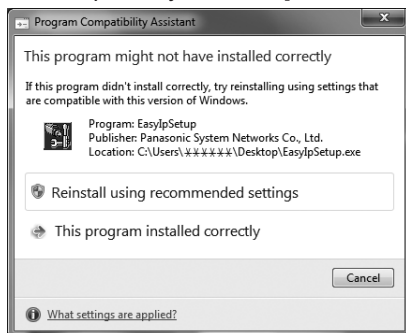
Program Compatibility Assistant

This program might not have installed correctly

If this program didn't install correctly, try reinstalling using settings that are compatible with this version of Windows.

Program: EasyIpSetup
Publisher: Panasonic System Networks Co., Ltd.
Location: C:\Users\※※※※※※\Desktop\EasyIpSetup.exe

Reinstall using recommended settings

This program installed correctly

Cancel

What settings are applied?